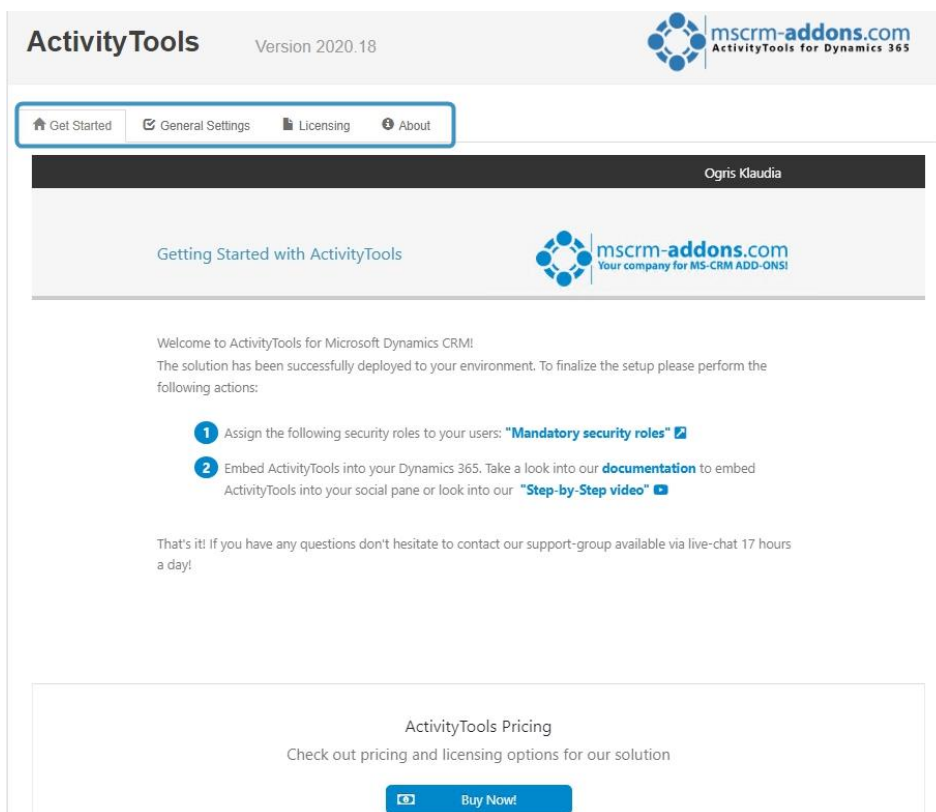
ActivityTools Version 2020.18

mscrm-addons.com
ActivityTools for Dynamics 365

Get Started General Settings Licensing About

Ogris Klaudia

Getting Started with ActivityTools

mscrm-addons.com
Your company for MS-CRM ADD-ONS!

Welcome to ActivityTools for Microsoft Dynamics CRM!
The solution has been successfully deployed to your environment. To finalize the setup please perform the following actions:

1 Assign the following security roles to your users: "Mandatory security roles"

2 Embed ActivityTools into your Dynamics 365. Take a look into our documentation to embed ActivityTools into your social pane or look into our "Step-by-Step video"

That's it! If you have any questions don't hesitate to contact our support-group available via live-chat 17 hours a day!

ActivityTools Pricing
Check out pricing and licensing options for our solution

Buy Now!